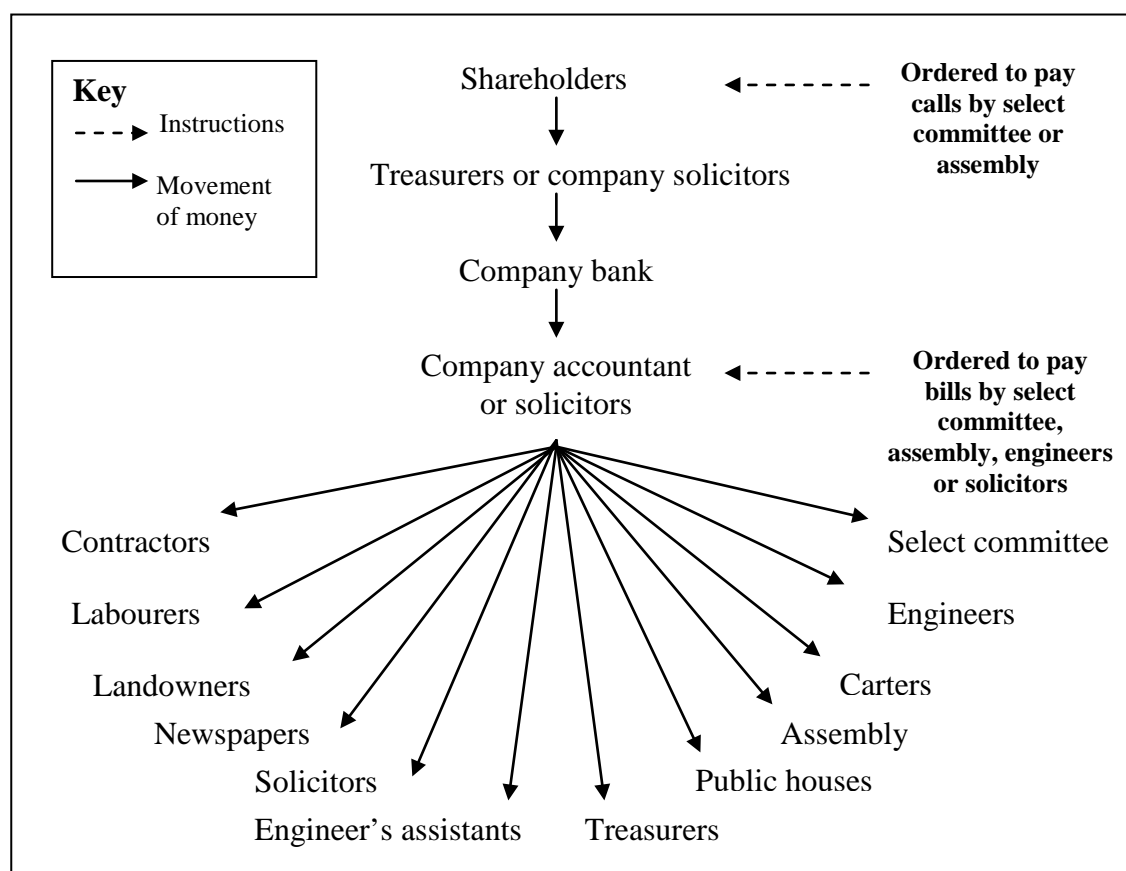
Key
Instructions
Movement of money

Shareholders

Ordered to pay calls by select committee or assembly

Treasurers or company solicitors

Company bank

Company accountant or solicitors

Ordered to pay bills by select committee, assembly, engineers or solicitors

Contractors

Labourers

Landowners

Newspapers

Solicitors

Engineer's assistants

Treasurers

Public houses

Assembly

Carters

Engineers

Select committee